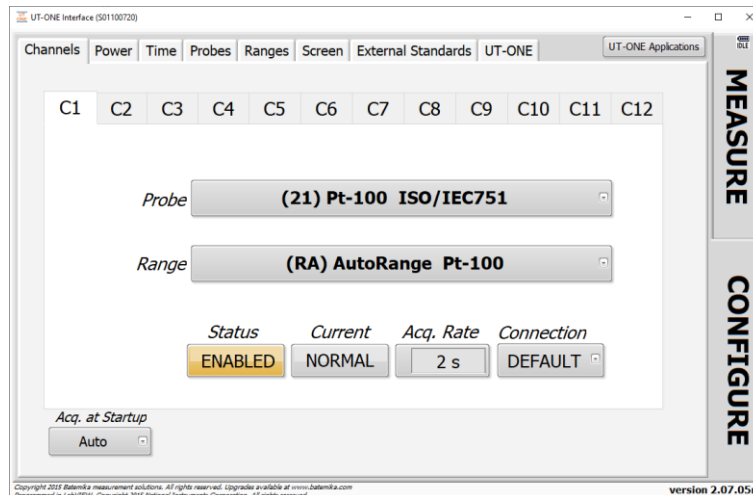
UT-ONE Interface (S01100720)

Channels | Power | Time | Probes | Ranges | Screen | External Standards | UT-ONE

UT-ONE Applications

IDLE

MEASURE

C1 C2 C3 C4 C5 C6 C7 C8 C9 C10 C11 C12

Probe (21) Pt-100 ISO/IEC751

Range (RA) AutoRange Pt-100

Status ENABLED

Current NORMAL

Acq. Rate 2 s

Connection DEFAULT

CONFIGURE

Acq. at Startup Auto

Copyright 2015 Batemika measurement solutions. All rights reserved. Upgrades available at www.batemika.com

Programmed in LabVIEW. Copyright 2015 National Instruments Corporation. All rights reserved.

version 2.07.05